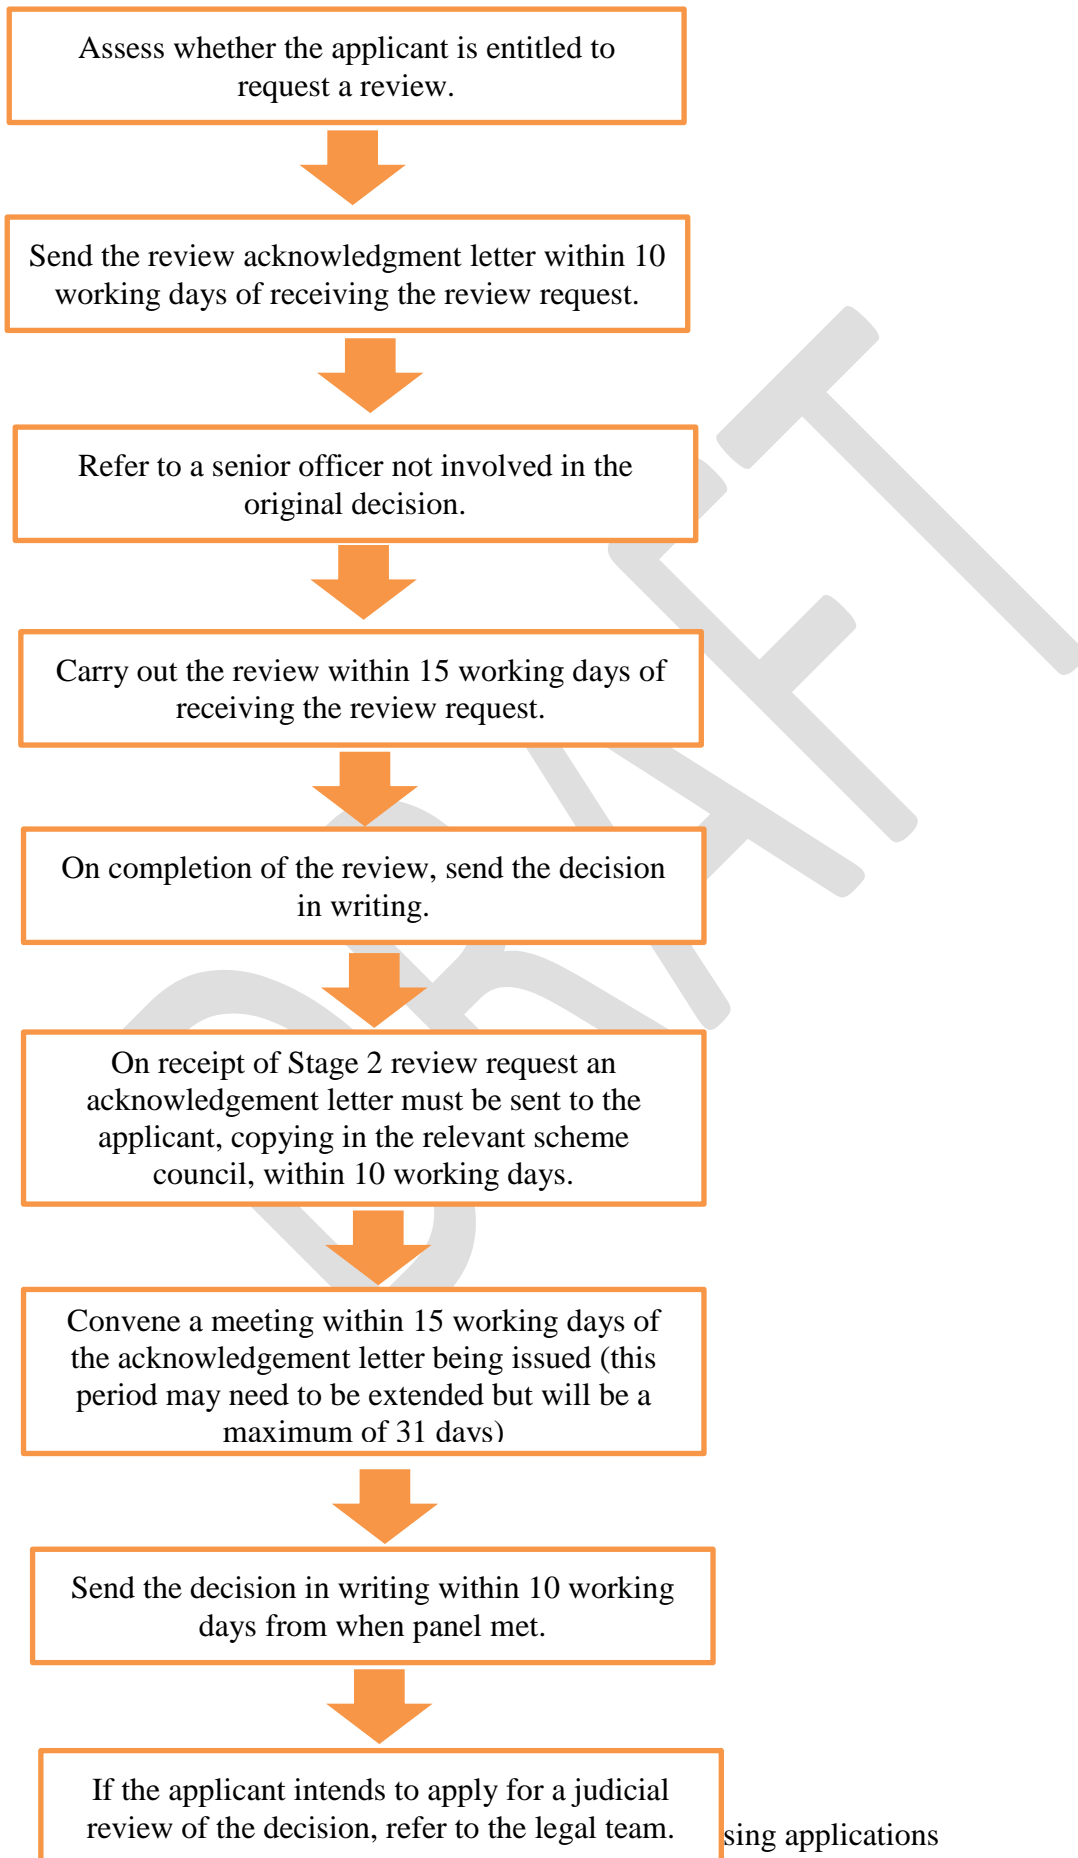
Assess whether the applicant is entitled to request a review.

Send the review acknowledgment letter within 10 working days of receiving the review request.

Refer to a senior officer not involved in the original decision.

Carry out the review within 15 working days of receiving the review request.

On completion of the review, send the decision in writing.

On receipt of Stage 2 review request an acknowledgement letter must be sent to the applicant, copying in the relevant scheme council, within 10 working days.

Convene a meeting within 15 working days of the acknowledgement letter being issued (this period may need to be extended but will be a maximum of 31 days)

Send the decision in writing within 10 working days from when panel met.

If the applicant intends to apply for a judicial review of the decision, refer to the legal team.

sing applications

DRAFT